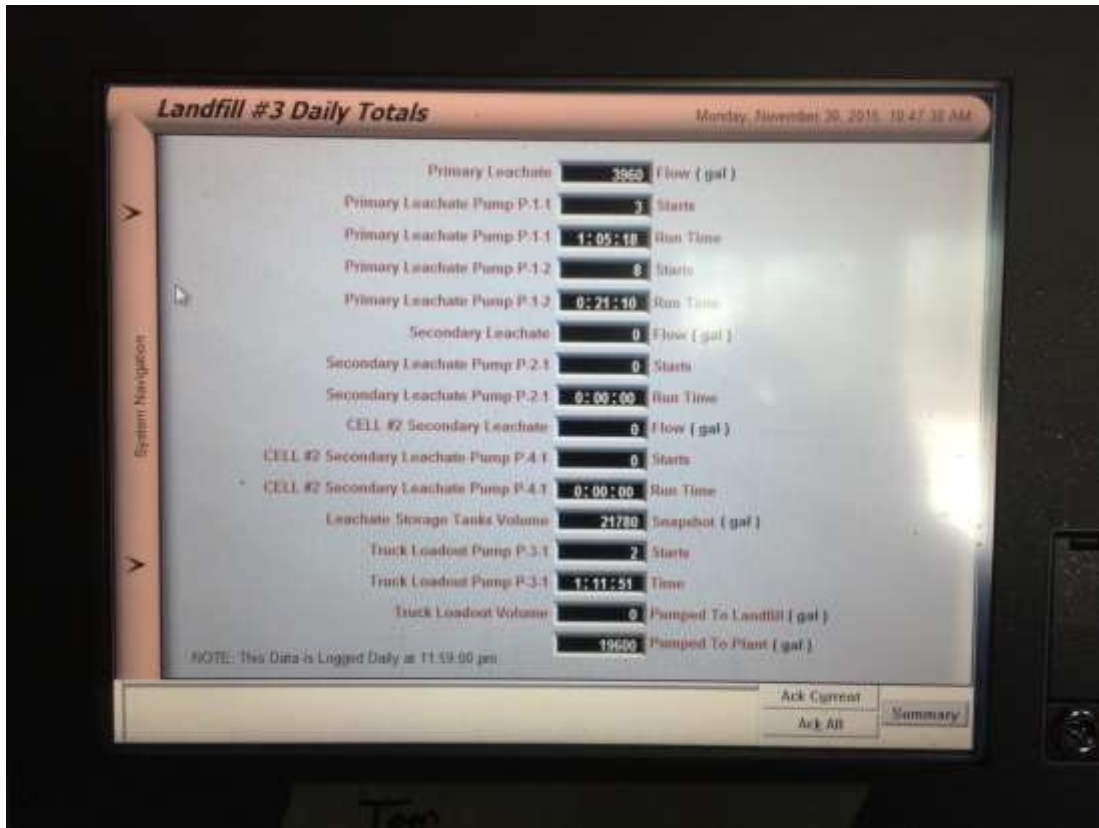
Landfill #3 Daily Totals

Monday, November 30, 2015, 10:47:38 AM

System Navigation

Primary Leachate 3960 Flow (gal)
Primary Leachate Pump P.1.1 3 Starts
Primary Leachate Pump P.1.1 1:05:18 Run Time
Primary Leachate Pump P.1.2 8 Starts
Primary Leachate Pump P.1.2 0:21:10 Run Time
Secondary Leachate 0 Flow (gal)
Secondary Leachate Pump P.2.1 0 Starts
Secondary Leachate Pump P.2.1 0:00:00 Run Time
CELL #2 Secondary Leachate 0 Flow (gal)
CELL #2 Secondary Leachate Pump P.4.1 0 Starts
CELL #2 Secondary Leachate Pump P.4.1 0:00:00 Run Time
Leachate Storage Tanks Volume 21780 Snapshot (gal)
Truck Loadout Pump P.3.1 2 Starts
Truck Loadout Pump P.3.1 1:11:51 Time
Truck Loadout Volume 0 Pumped To Landfill (gal)
19600 Pumped To Plant (gal)

NOTE: This Data is Logged Daily at 11:59:00 pm

Ack Current
Ack All
Summary

Tem